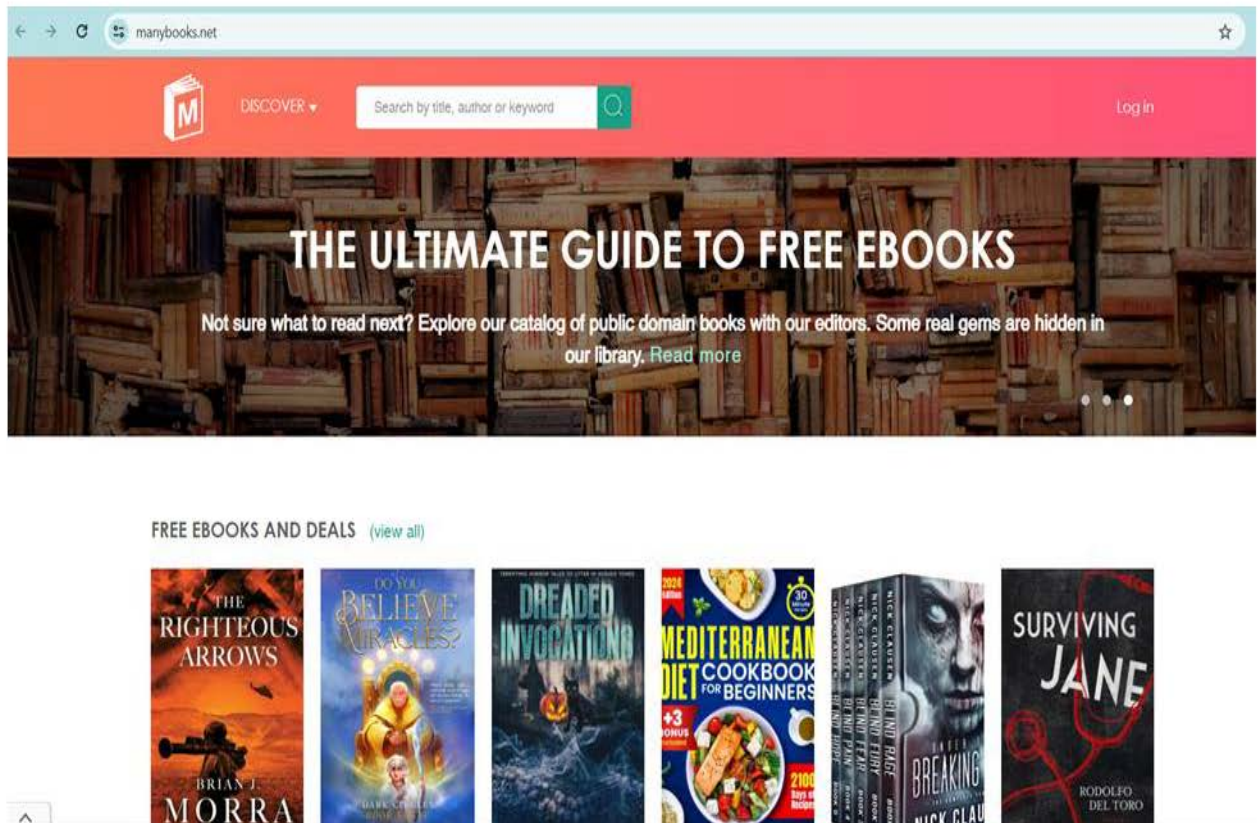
manybooks.net

M

DISCOVER ▾

Search by title, author or keyword

Log in

THE ULTIMATE GUIDE TO FREE EBOOKS

Not sure what to read next? Explore our catalog of public domain books with our editors. Some real gems are hidden in our library. Read more

FREE EBOOKS AND DEALS (view all)

THE RIGHTEOUS ARROWS

BRIAN J. MORRA

DO YOU BELIEVE MIRACLES?

DARK CIRCLES

DREADED INVOCATIONS

2024 Edition

MEDITERRANEAN DIET COOKBOOK FOR BEGINNERS

30 Minute

+3 BONUS

2100 Days of Recipes

NICK CLAUSEN

BLIND HOPE

BLIND PAIN

BLIND FEAR

BLIND FURY

BLIND RAGE

UNDER BREAKING

NICK CLAU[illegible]

SURVIVING JANE

RODOLFO DEL TORO